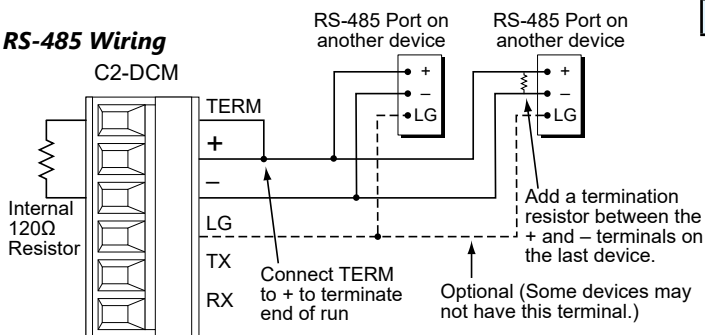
RS-485 Wiring

C2-DCM

RS-485 Port on another device

RS-485 Port on another device

+
–
LG

+
–
LG

TERM
+
–
LG
TX
RX

Internal 120Ω Resistor

Connect TERM to + to terminate end of run

Add a termination resistor between the + and – terminals on the last device.

Optional (Some devices may not have this terminal.)